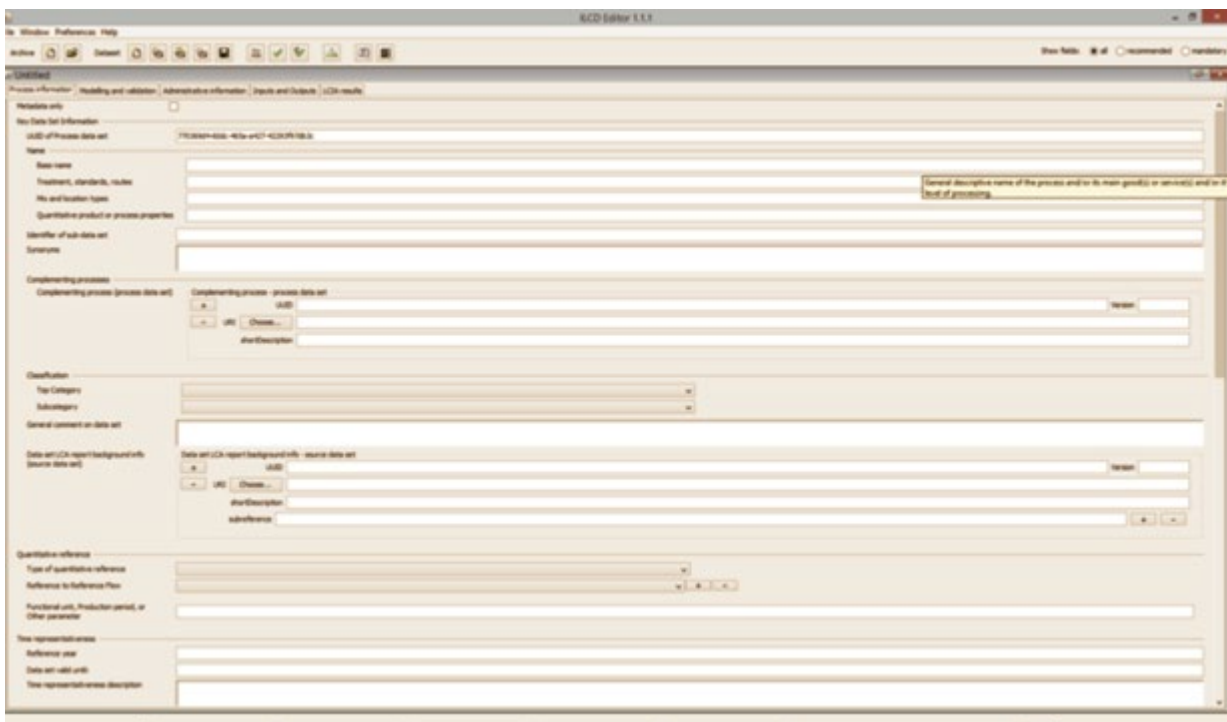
ILCD Editor 1.1.1

le Window Preferences Help

Archive Dataset

Show fields: all recommended mandatory

Untitled

Process information | Modelling and validation | Administrative information | Inputs and Outputs | LCIA results

Metadata only

Key Data Set Information

UUID of Process data set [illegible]

Name

Base name

Treatment, standards, routes

Mix and location types

Quantitative product or process properties

General descriptive name of the process and/or its main good(s) or service(s) and/or it level of processing.

Identifier of sub-data set

Synonyms

Complementing processes

Complementing process (process data set)

Complementing process - process data set

+ UUID Version

- URI Choose...

shortDescription

Classification

Top Category

Subcategory

General comment on data set

Data set LCA report background info (source data set)

Data set LCA report background info - source data set

+ UUID Version

- URI Choose...

shortDescription

subreference + -

Quantitative reference

Type of quantitative reference

Reference to Reference Flow + -

Functional unit, Production period, or Other parameter

Time representativeness

Reference year

Data set valid until

Time representativeness description